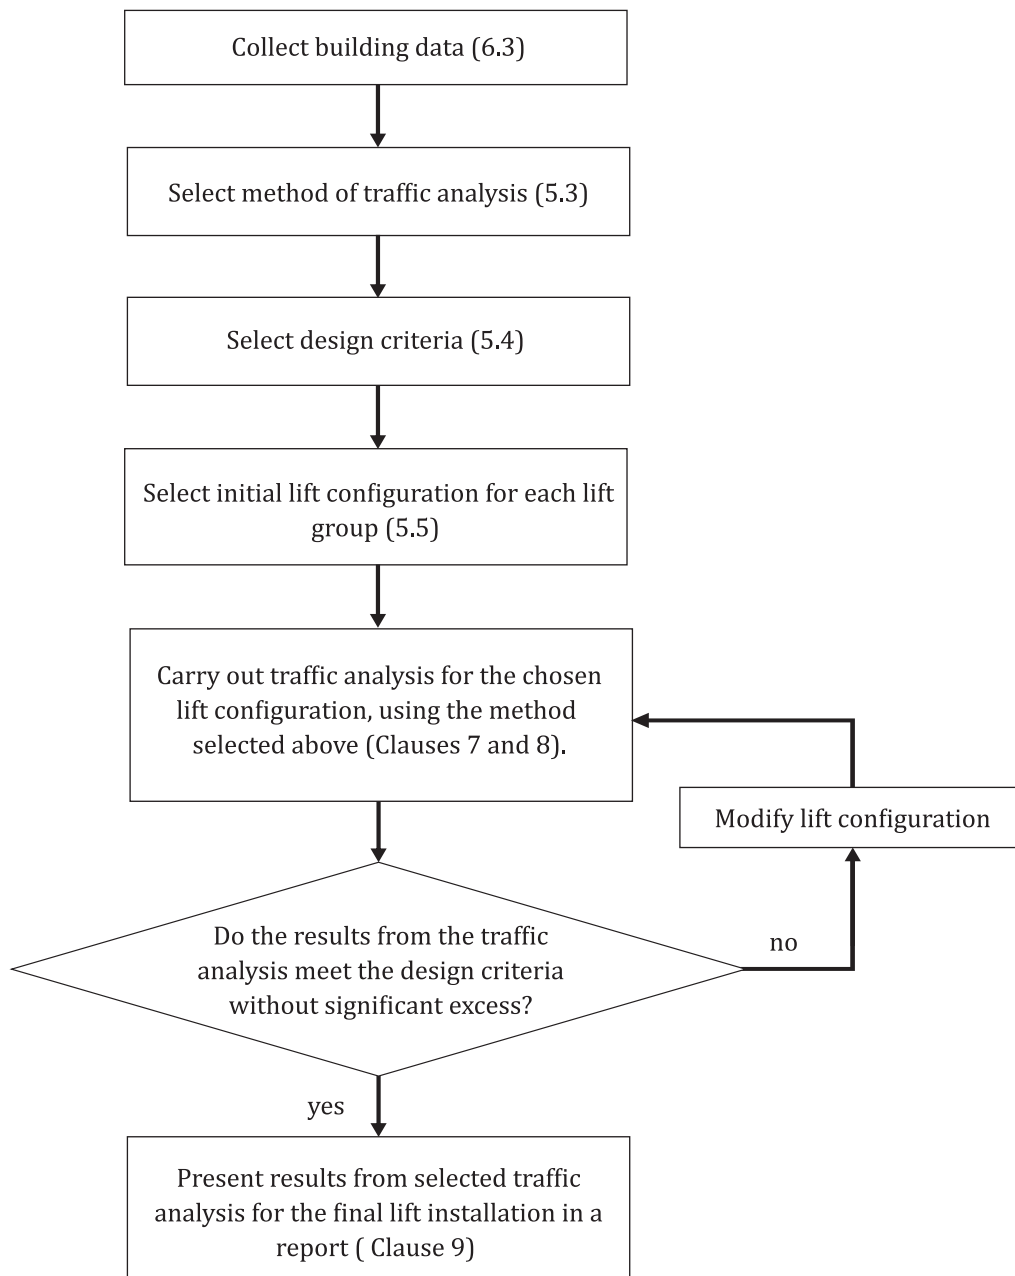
Collect building data (6.3)

Select method of traffic analysis (5.3)

Select design criteria (5.4)

Select initial lift configuration for each lift group (5.5)

Carry out traffic analysis for the chosen lift configuration, using the method selected above (Clauses 7 and 8).

Modify lift configuration

Do the results from the traffic analysis meet the design criteria without significant excess?

no

yes

Present results from selected traffic analysis for the final lift installation in a report ( Clause 9)